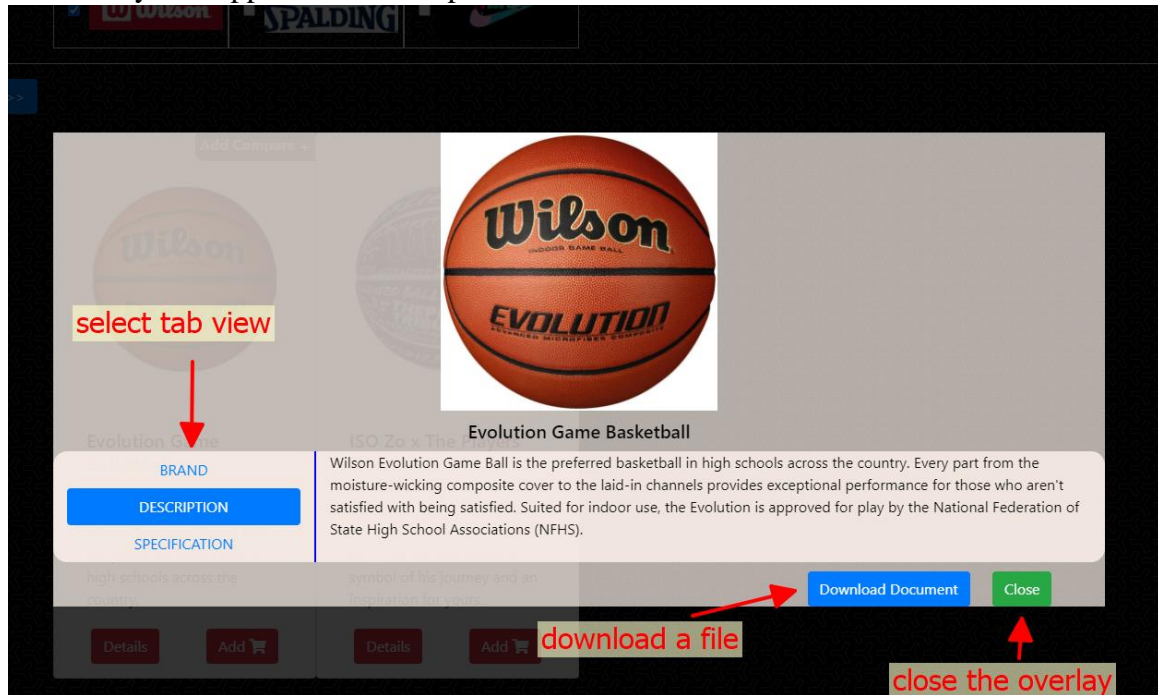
Wilson SPALDING

>>

Add Compare +

Wilson

Wilson INDOOR GAME BALL EVOLUTION

select tab view

Evolution Game

ISO Zo x The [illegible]

Evolution Game Basketball

BRAND

DESCRIPTION

SPECIFICATION

Wilson Evolution Game Ball is the preferred basketball in high schools across the country. Every part from the moisture-wicking composite cover to the laid-in channels provides exceptional performance for those who aren't satisfied with being satisfied. Suited for indoor use, the Evolution is approved for play by the National Federation of State High School Associations (NFHS).

high schools across the country

symbol of his journey and an inspiration for yours

Download Document

Close

Details

Add

Details

Add

download a file

close the overlay